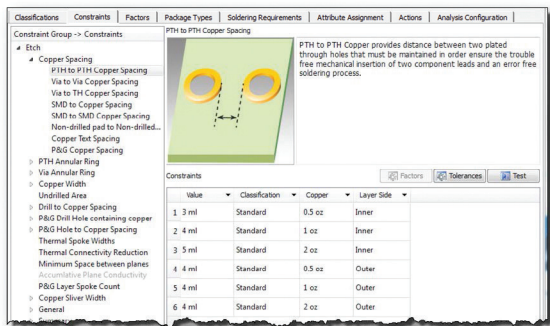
Classifications | Constraints | Factors | Package Types | Soldering Requirements | Attribute Assignment | Actions | Analysis Configuration

Constraint Group -> Constraints

Etch
Copper Spacing
PTH to PTH Copper Spacing
Via to Via Copper Spacing
Via to TH Copper Spacing
SMD to Copper Spacing
SMD to SMD Copper Spacing
Non-drilled pad to Non-drilled...
Copper Text Spacing
P&G Copper Spacing
PTH Annular Ring
Via Annular Ring
Copper Width
Undrilled Area
Drill to Copper Spacing
P&G Drill Hole containing copper
P&G Hole to Copper Spacing
Thermal Spoke Widths
Thermal Connectivity Reduction
Minimum Space between planes
Accumulative Plane Conductivity
P&G Layer Spoke Count
Copper Sliver Width
General

PTH to PTH Copper Spacing

PTH to PTH Copper provides distance between two plated through holes that must be maintained in order ensure the trouble free mechanical insertion of two component leads and an error free soldering process.

Constraints

Factors | Tolerances | Test

| | Value | Classification | Copper | Layer Side |
|---|---|---|---|---|
| 1 | 3 ml | Standard | 0.5 oz | Inner |
| 2 | 4 ml | Standard | 1 oz | Inner |
| 3 | 5 ml | Standard | 2 oz | Inner |
| 4 | 4 ml | Standard | 0.5 oz | Outer |
| 5 | 4 ml | Standard | 1 oz | Outer |
| 6 | 4 ml | Standard | 2 oz | Outer |